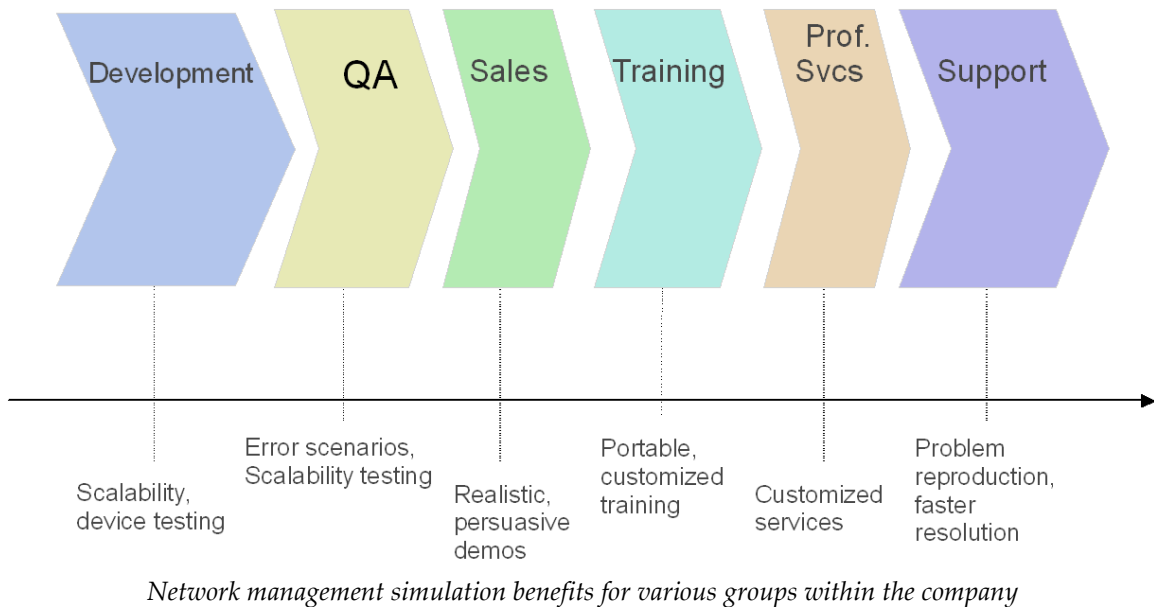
Development

QA

Sales

Training

Prof. Svcs

Support

Scalability, device testing

Error scenarios, Scalability testing

Realistic, persuasive demos

Portable, customized training

Customized services

Problem reproduction, faster resolution

Network management simulation benefits for various groups within the company